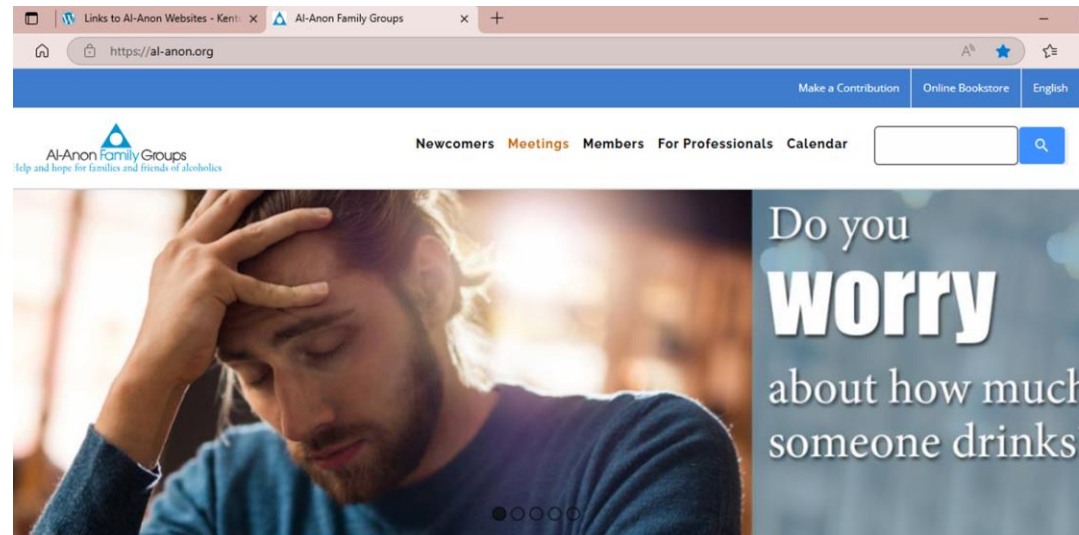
Links to Al-Anon Websites - Kent
Al-Anon Family Groups
https://al-anon.org

Make a Contribution | Online Bookstore | English

Al-Anon Family Groups
Help and hope for families and friends of alcoholics

Newcomers Meetings Members For Professionals Calendar

Do you worry about how much someone drinks